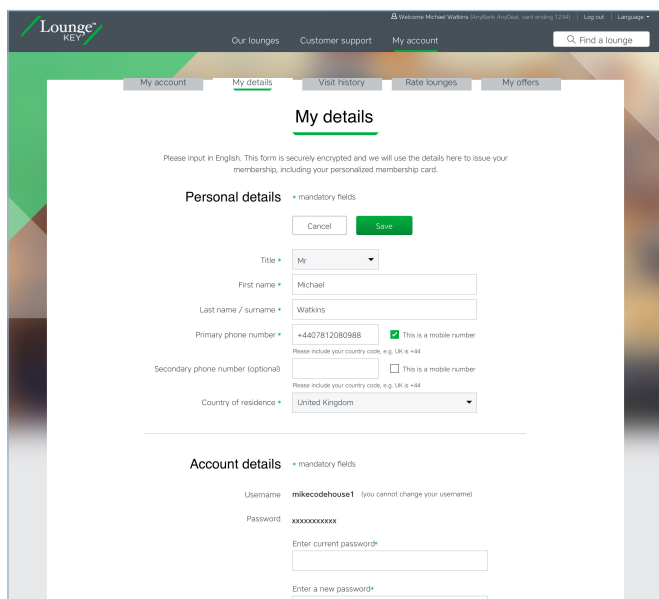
Lounge KEY

Welcome Michael Watkins (AnyBank AnyDeal, card ending 1234) | Log out | Language

Our lounges   Customer support   My account   Find a lounge

My account   My details   Visit history   Rate lounges   My offers

My details

Please input in English. This form is securely encrypted and we will use the details here to issue your membership, including your personalized membership card.

Personal details • mandatory fields

Cancel   Save

Title • Mr

First name • Michael

Last name / surname • Watkins

Primary phone number • +4407812080988   This is a mobile number
Please include your country code, e.g. UK is +44

Secondary phone number (optional)   This is a mobile number
Please include your country code, e.g. UK is +44

Country of residence • United Kingdom

Account details • mandatory fields

Username mikecodehouse1 (you cannot change your username)

Password xxxxxxxxxxx

Enter current password•

Enter a new password•